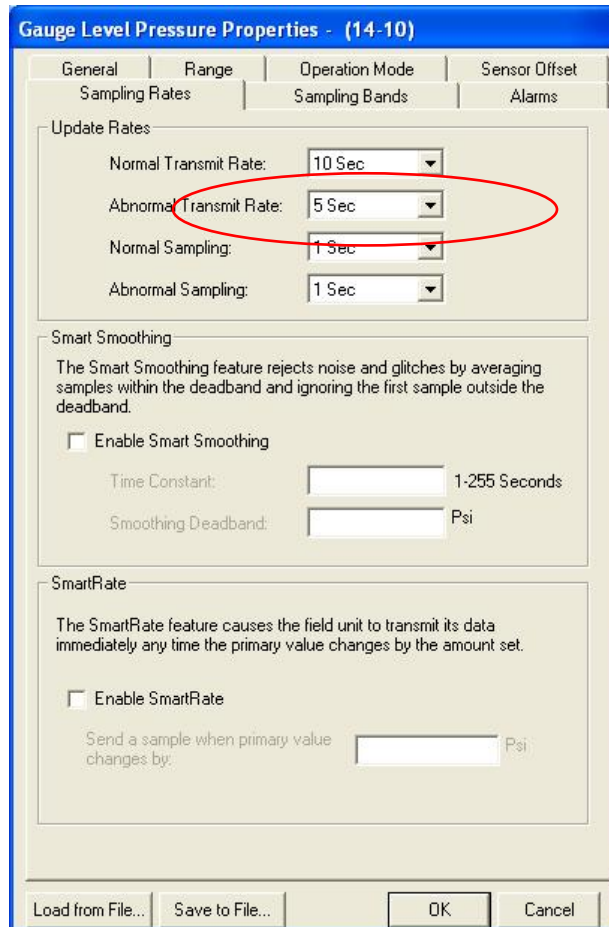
Gauge Level Pressure Properties - (14-10)

General | Range | Operation Mode | Sensor Offset
Sampling Rates | Sampling Bands | Alarms

Update Rates

Normal Transmit Rate: 10 Sec

Abnormal Transmit Rate: 5 Sec

Normal Sampling: 1 Sec

Abnormal Sampling: 1 Sec

Smart Smoothing

The Smart Smoothing feature rejects noise and glitches by averaging samples within the deadband and ignoring the first sample outside the deadband.

Enable Smart Smoothing

Time Constant: 1-255 Seconds

Smoothing Deadband: Psi

SmartRate

The SmartRate feature causes the field unit to transmit its data immediately any time the primary value changes by the amount set.

Enable SmartRate

Send a sample when primary value changes by: Psi

Load from File... Save to File... OK Cancel